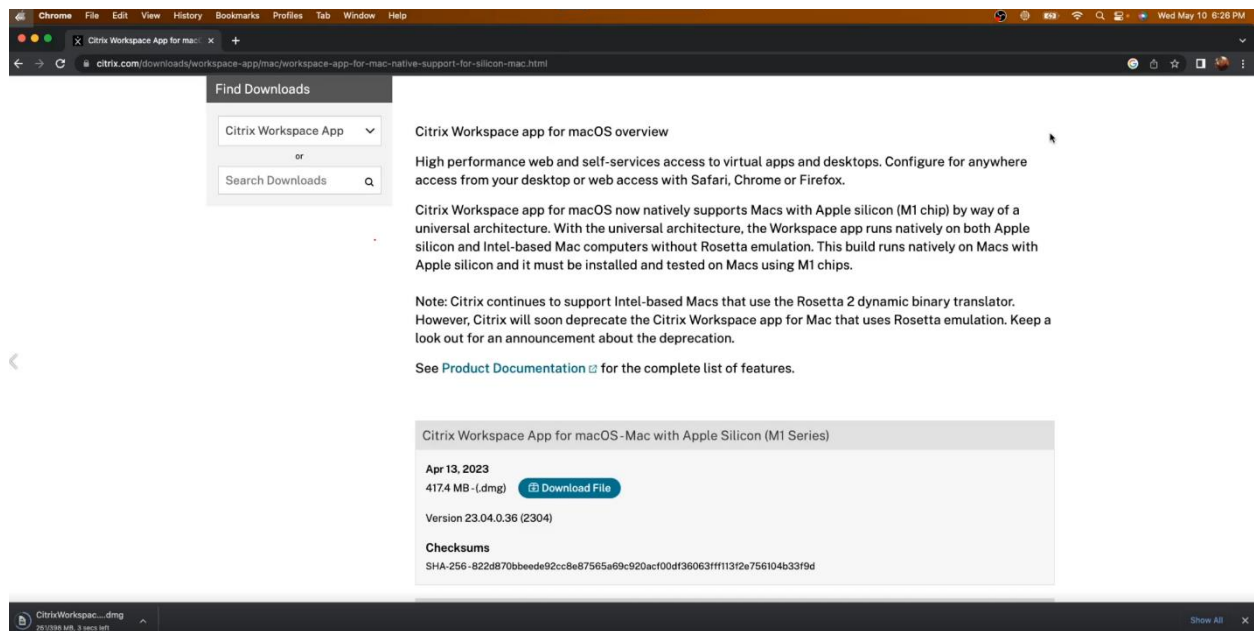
Chrome File Edit View History Bookmarks Profiles Tab Window Help

Wed May 10 6:26 PM

Citrix Workspace App for mac ×

citrix.com/downloads/workspace-app/mac/workspace-app-for-mac-native-support-for-silicon-mac.html

Find Downloads

Citrix Workspace App

or

Search Downloads

Citrix Workspace app for macOS overview

High performance web and self-services access to virtual apps and desktops. Configure for anywhere access from your desktop or web access with Safari, Chrome or Firefox.

Citrix Workspace app for macOS now natively supports Macs with Apple silicon (M1 chip) by way of a universal architecture. With the universal architecture, the Workspace app runs natively on both Apple silicon and Intel-based Mac computers without Rosetta emulation. This build runs natively on Macs with Apple silicon and it must be installed and tested on Macs using M1 chips.

Note: Citrix continues to support Intel-based Macs that use the Rosetta 2 dynamic binary translator. However, Citrix will soon deprecate the Citrix Workspace app for Mac that uses Rosetta emulation. Keep a look out for an announcement about the deprecation.

See Product Documentation for the complete list of features.

Citrix Workspace App for macOS-Mac with Apple Silicon (M1 Series)

Apr 13, 2023

417.4 MB-(.dmg) Download File

Version 23.04.0.36 (2304)

Checksums

SHA-256-822d870bbeede92cc8e87565a69c920acf00df36063fff113f2e756104b33f9d

CitrixWorkspac....dmg

261/398 MB, 3 secs left

Show All